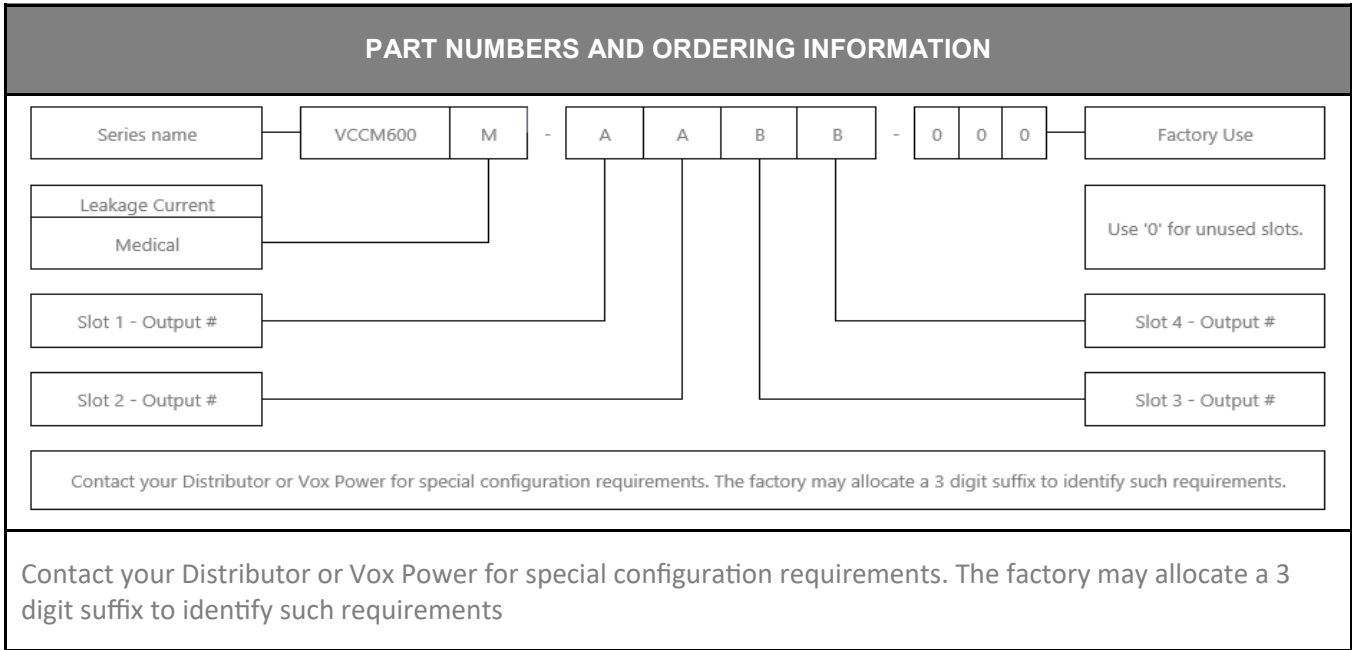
PART NUMBERS AND ORDERING INFORMATION

Series name

VCCM600 M - A A B B - 0 0 0

Factory Use

Leakage Current

Medical

Use '0' for unused slots.

Slot 1 - Output #

Slot 4 - Output #

Slot 2 - Output #

Slot 3 - Output #

Contact your Distributor or Vox Power for special configuration requirements. The factory may allocate a 3 digit suffix to identify such requirements.

Contact your Distributor or Vox Power for special configuration requirements. The factory may allocate a 3 digit suffix to identify such requirements